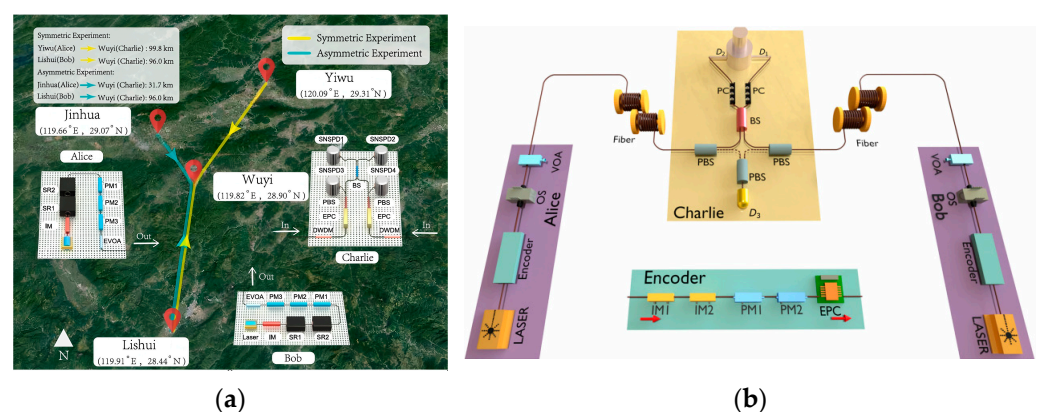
Symmetric Experiment:
Yiwu(Alice) → Wuyi (Charlie) : 99.8 km
Lishui(Bob) → Wuyi (Charlie): 96.0 km
Asymmetric Experiment:
Jinhua(Alice) → Wuyi (Charlie): 31.7 km
Lishui(Bob) → Wuyi (Charlie): 96.0 km

Symmetric Experiment
Asymmetric Experiment

Yiwu
(120.09°E , 29.31°N)

Jinhua
(119.66°E , 29.07°N)

Alice
SR2 SR1 IM PM1 PM2 PM3 EVOA
Out

Wuyi
(119.82°E , 28.90°N)

SNSPD1 SNSPD2 SNSPD3 SNSPD4 BS PBS PBS EPC EPC DWDM DWDM
In In
Charlie

Out
EVOA PM3 PM2 PM1
Laser IM SR1 SR2
Bob

N

Lishui
(119.91°E , 28.44°N)

(a)

$D_2$ $D_1$
PC PC
BS
Fiber PBS PBS Fiber
PBS
$D_3$
Charlie

VOA OS Alice Encoder LASER

VOA OS Bob Encoder LASER

Encoder
IM1 IM2 PM1 PM2 EPC

(b)